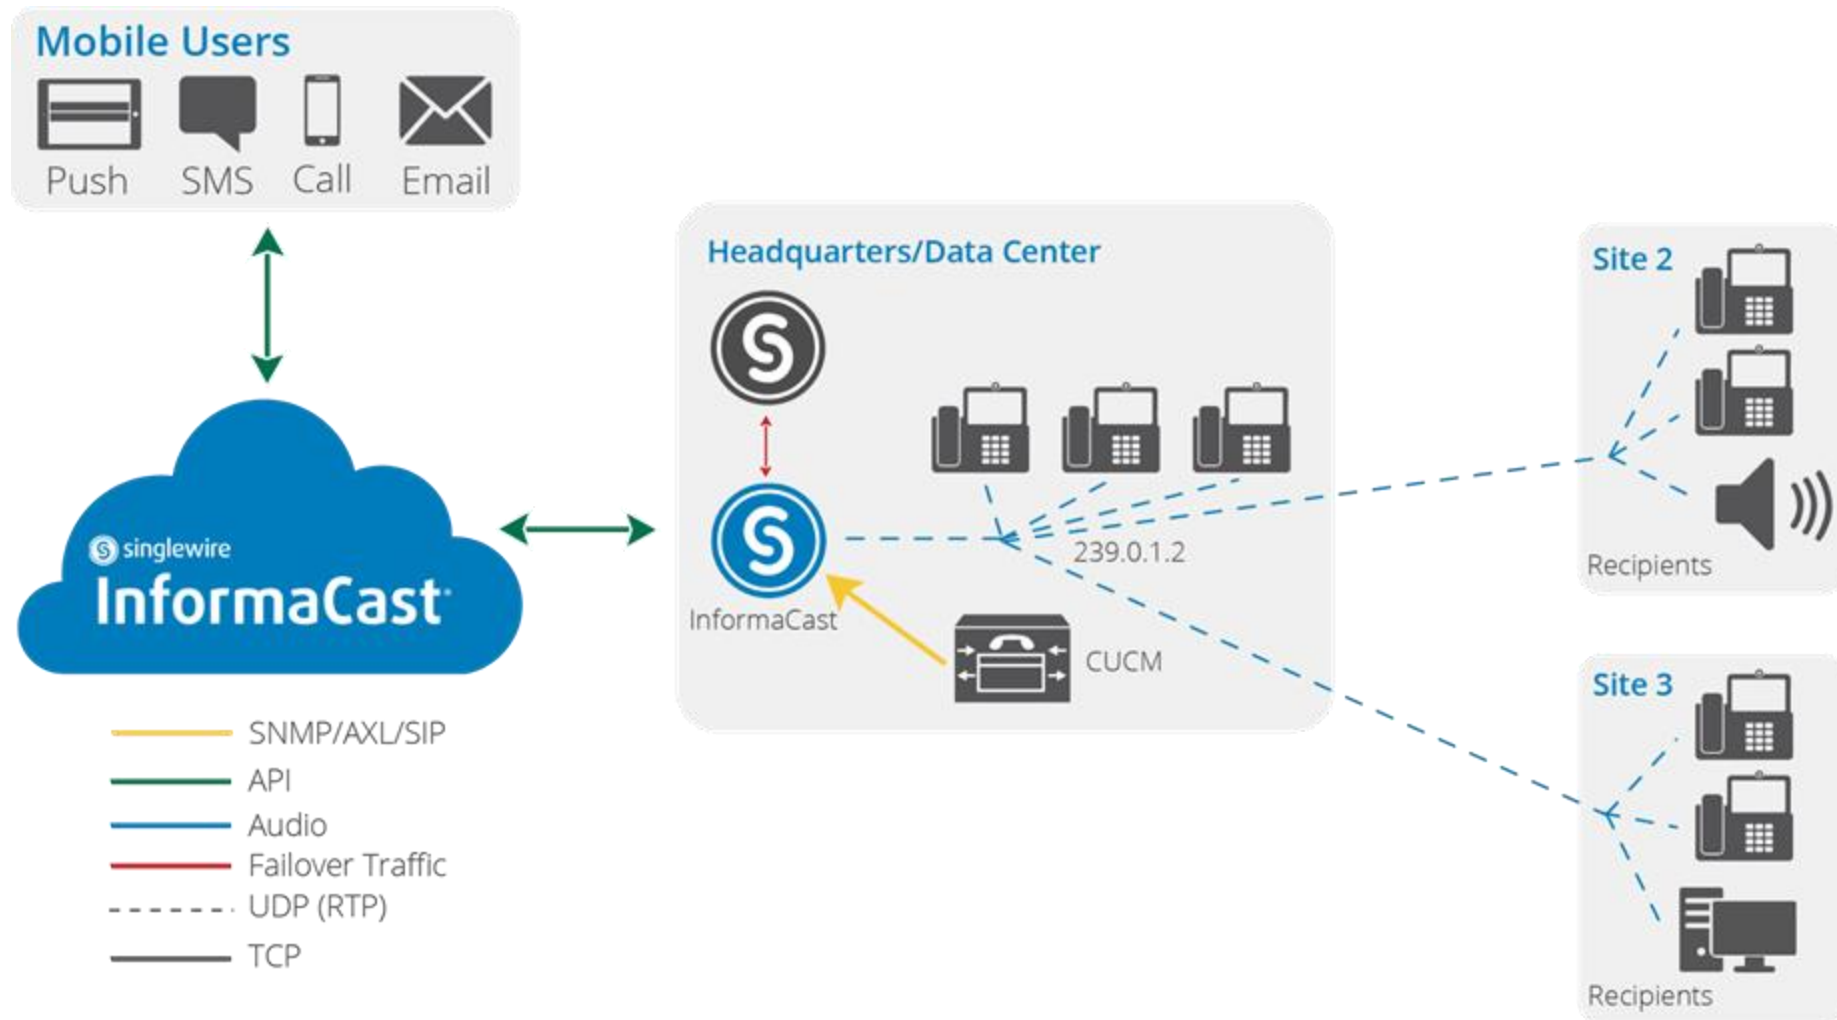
Mobile Users

Push SMS Call Email

singlewire
InformaCast

Headquarters/Data Center

InformaCast

239.0.1.2

CUCM

Site 2

Recipients

Site 3

Recipients

SNMP/AXL/SIP
API
Audio
Failover Traffic
UDP (RTP)
TCP